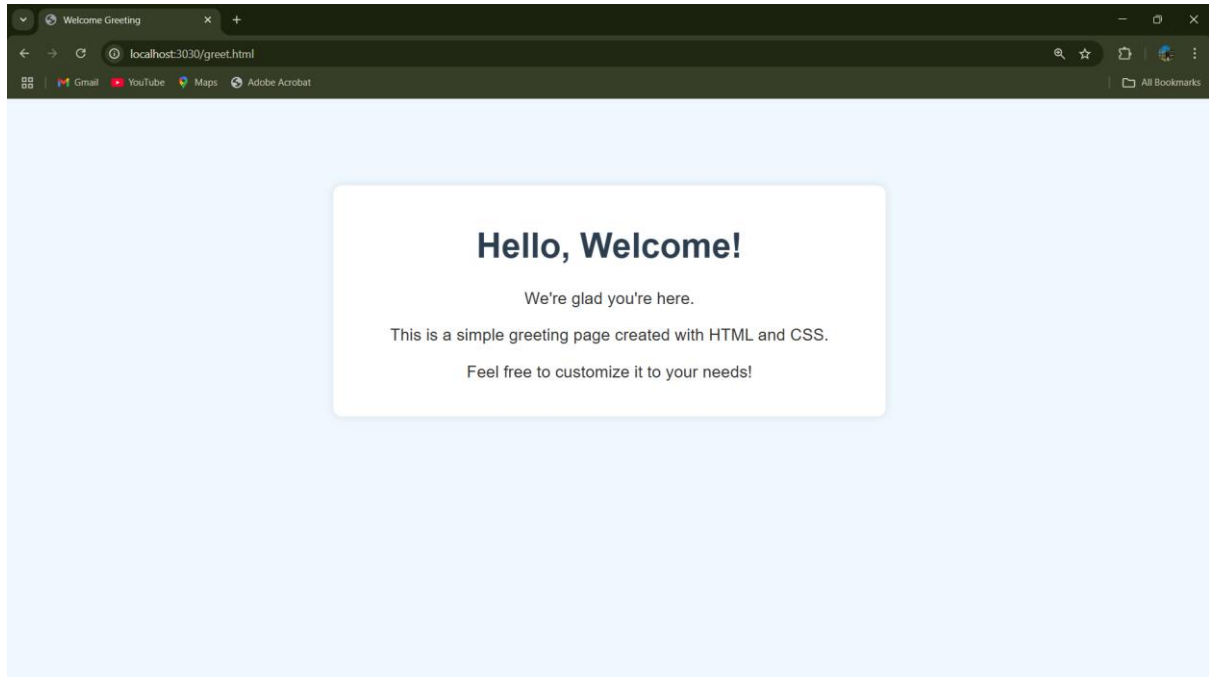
Welcome Greeting

localhost:3030/greet.html

Gmail YouTube Maps Adobe Acrobat

All Bookmarks

Hello, Welcome!

We're glad you're here.

This is a simple greeting page created with HTML and CSS.

Feel free to customize it to your needs!